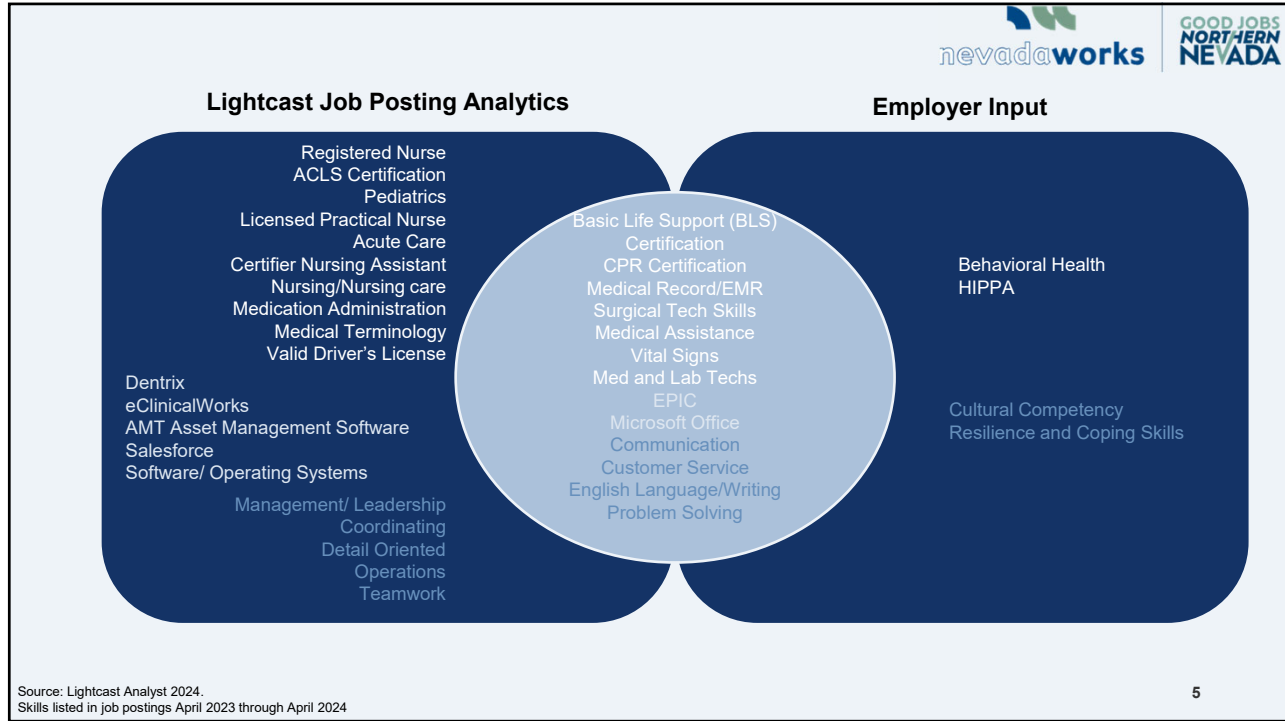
nevadaworks

GOOD JOBS NORTHERN NEVADA

Lightcast Job Posting Analytics

Employer Input

Registered Nurse
ACLS Certification
Pediatrics
Licensed Practical Nurse
Acute Care
Certifier Nursing Assistant
Nursing/Nursing care
Medication Administration
Medical Terminology
Valid Driver's License

Dentrix
eClinicalWorks
AMT Asset Management Software
Salesforce
Software/ Operating Systems

Management/ Leadership
Coordinating
Detail Oriented
Operations
Teamwork

Basic Life Support (BLS)
Certification
CPR Certification
Medical Record/EMR
Surgical Tech Skills
Medical Assistance
Vital Signs
Med and Lab Techs
EPIC
Microsoft Office
Communication
Customer Service
English Language/Writing
Problem Solving

Behavioral Health
HIPPA

Cultural Competency
Resilience and Coping Skills

Source: Lightcast Analyst 2024.
Skills listed in job postings April 2023 through April 2024

5